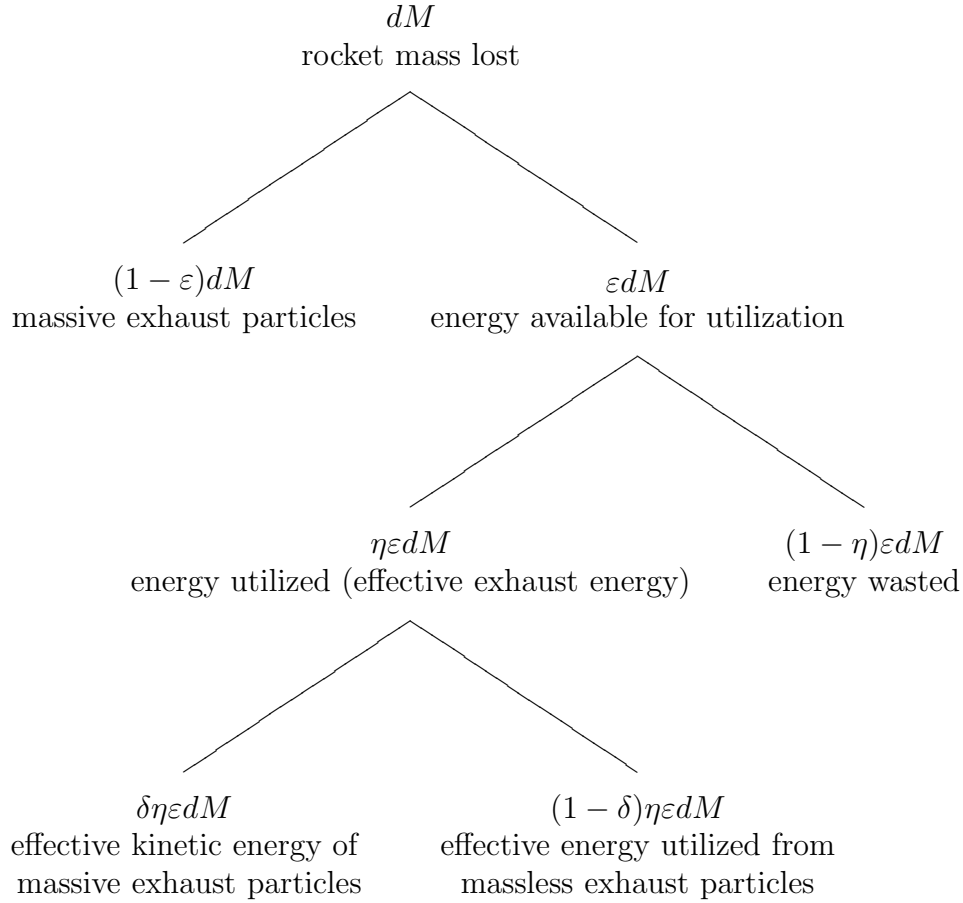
$dM$
rocket mass lost

$(1-\varepsilon)dM$
massive exhaust particles

$\varepsilon dM$
energy available for utilization

$\eta\varepsilon dM$
energy utilized (effective exhaust energy)

$(1-\eta)\varepsilon dM$
energy wasted

$\delta\eta\varepsilon dM$
effective kinetic energy of massive exhaust particles

$(1-\delta)\eta\varepsilon dM$
effective energy utilized from massless exhaust particles